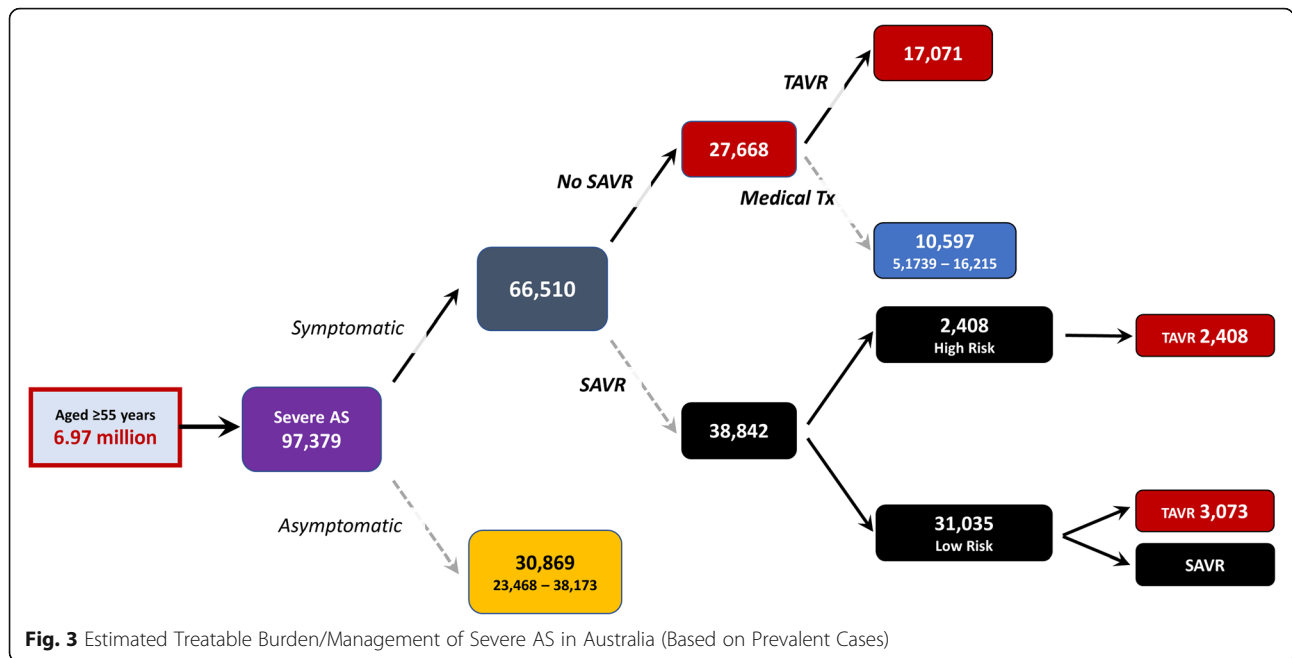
Aged ≥55 years
6.97 million

Severe AS
97,379

Symptomatic

66,510

No SAVR

27,668

TAVR

17,071

Medical Tx

10,597
5,1739 – 16,215

SAVR

38,842

2,408
High Risk

TAVR 2,408

31,035
Low Risk

TAVR 3,073

SAVR

Asymptomatic

30,869
23,468 – 38,173

**Fig. 3** Estimated Treatable Burden/Management of Severe AS in Australia (Based on Prevalent Cases)